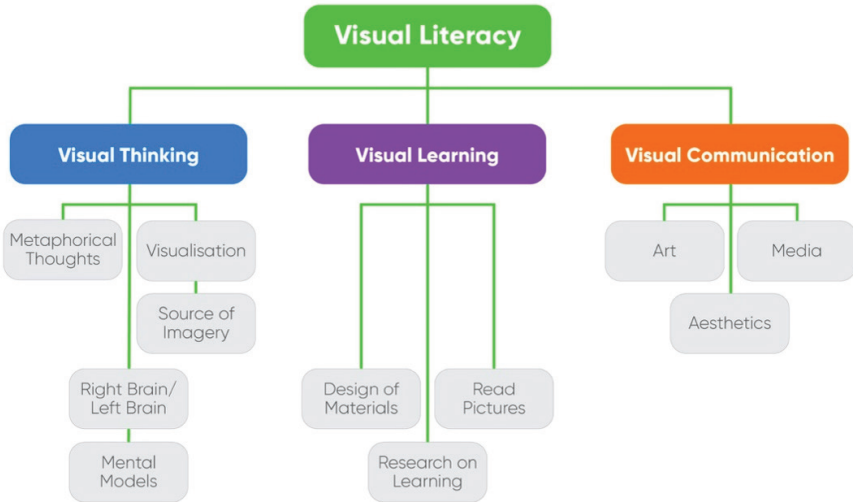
Visual Literacy

Visual Thinking

Metaphorical Thoughts

Visualisation

Source of Imagery

Right Brain/ Left Brain

Mental Models

Visual Learning

Design of Materials

Read Pictures

Research on Learning

Visual Communication

Art

Media

Aesthetics